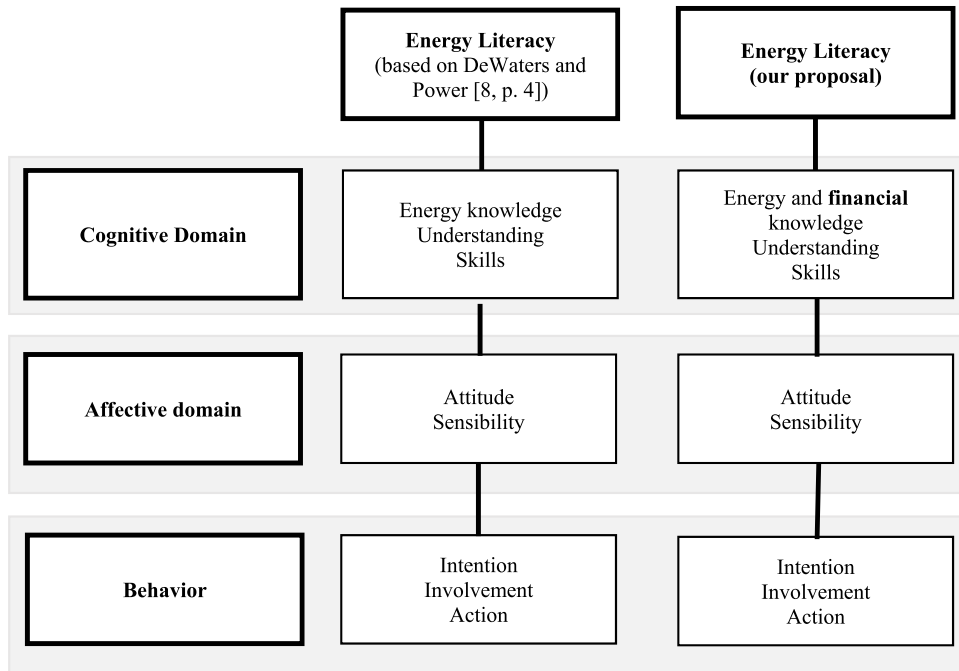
Energy Literacy (based on DeWaters and Power [8, p. 4])

Energy Literacy (our proposal)

Cognitive Domain

Energy knowledge
Understanding
Skills

Energy and **financial** knowledge
Understanding
Skills

Affective domain

Attitude
Sensibility

Attitude
Sensibility

Behavior

Intention
Involvement
Action

Intention
Involvement
Action